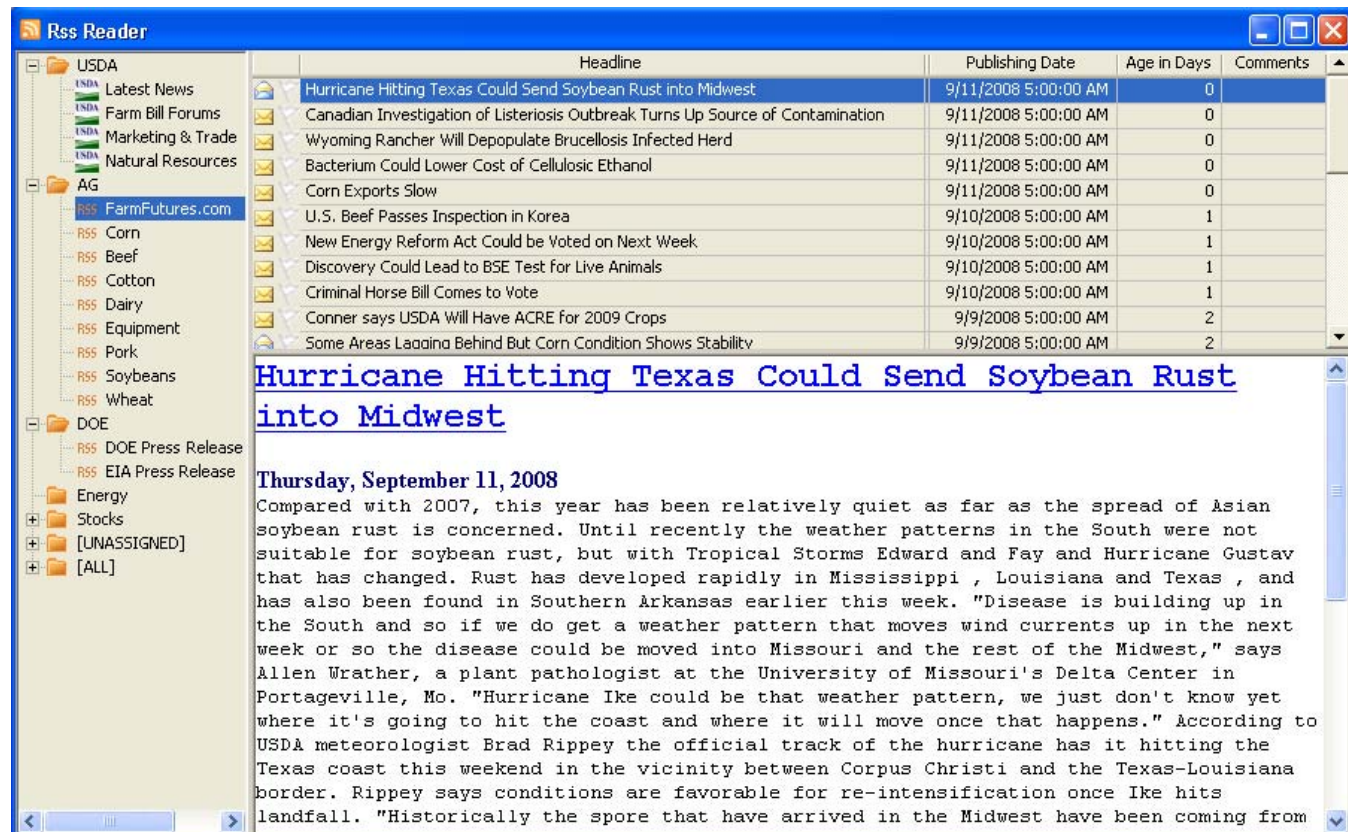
Rss Reader

USDA
Latest News
Farm Bill Forums
Marketing & Trade
Natural Resources
AG
FarmFutures.com
Corn
Beef
Cotton
Dairy
Equipment
Pork
Soybeans
Wheat
DOE
DOE Press Release
EIA Press Release
Energy
Stocks
[UNASSIGNED]
[ALL]

| Headline | Publishing Date | Age in Days | Comments |
|---|---|---|---|
| Hurricane Hitting Texas Could Send Soybean Rust into Midwest | 9/11/2008 5:00:00 AM | 0 | |
| Canadian Investigation of Listeriosis Outbreak Turns Up Source of Contamination | 9/11/2008 5:00:00 AM | 0 | |
| Wyoming Rancher Will Depopulate Brucellosis Infected Herd | 9/11/2008 5:00:00 AM | 0 | |
| Bacterium Could Lower Cost of Cellulosic Ethanol | 9/11/2008 5:00:00 AM | 0 | |
| Corn Exports Slow | 9/11/2008 5:00:00 AM | 0 | |
| U.S. Beef Passes Inspection in Korea | 9/10/2008 5:00:00 AM | 1 | |
| New Energy Reform Act Could be Voted on Next Week | 9/10/2008 5:00:00 AM | 1 | |
| Discovery Could Lead to BSE Test for Live Animals | 9/10/2008 5:00:00 AM | 1 | |
| Criminal Horse Bill Comes to Vote | 9/10/2008 5:00:00 AM | 1 | |
| Conner says USDA Will Have ACRE for 2009 Crops | 9/9/2008 5:00:00 AM | 2 | |
| Some Areas Lagging Behind But Corn Condition Shows Stability | 9/9/2008 5:00:00 AM | 2 | |

Hurricane Hitting Texas Could Send Soybean Rust into Midwest

Thursday, September 11, 2008
Compared with 2007, this year has been relatively quiet as far as the spread of Asian soybean rust is concerned. Until recently the weather patterns in the South were not suitable for soybean rust, but with Tropical Storms Edward and Fay and Hurricane Gustav that has changed. Rust has developed rapidly in Mississippi , Louisiana and Texas , and has also been found in Southern Arkansas earlier this week. "Disease is building up in the South and so if we do get a weather pattern that moves wind currents up in the next week or so the disease could be moved into Missouri and the rest of the Midwest," says Allen Wrather, a plant pathologist at the University of Missouri's Delta Center in Portageville, Mo. "Hurricane Ike could be that weather pattern, we just don't know yet where it's going to hit the coast and where it will move once that happens." According to USDA meteorologist Brad Rippey the official track of the hurricane has it hitting the Texas coast this weekend in the vicinity between Corpus Christi and the Texas-Louisiana border. Rippey says conditions are favorable for re-intensification once Ike hits landfall. "Historically the spore that have arrived in the Midwest have been coming from